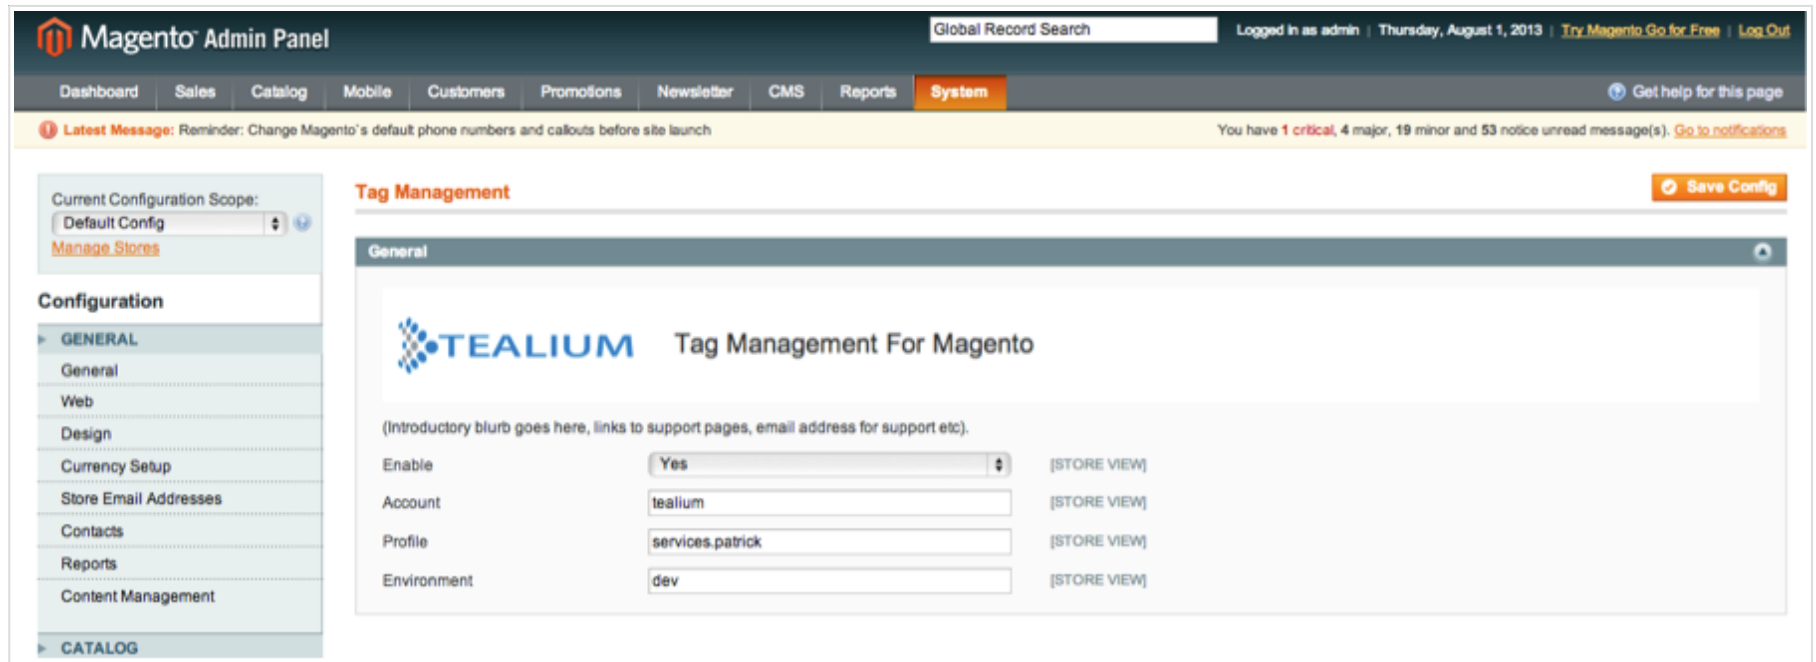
Magento Admin Panel

Global Record Search

Logged in as admin | Thursday, August 1, 2013 | Try Magento Go for Free | Log Out

Dashboard Sales Catalog Mobile Customers Promotions Newsletter CMS Reports System

Get help for this page

Latest Message: Reminder: Change Magento's default phone numbers and callouts before site launch

You have 1 critical, 4 major, 19 minor and 53 notice unread message(s). Go to notifications

Current Configuration Scope:
Default Config
Manage Stores

Configuration

GENERAL
General
Web
Design
Currency Setup
Store Email Addresses
Contacts
Reports
Content Management

CATALOG

Tag Management

Save Config

General

TEALIUM

Tag Management For Magento

(Introductory blurb goes here, links to support pages, email address for support etc).

| Enable | Yes | [STORE VIEW] |
|---|---|---|
| Account | tealium | [STORE VIEW] |
| Profile | services.patrick | [STORE VIEW] |
| Environment | dev | [STORE VIEW] |